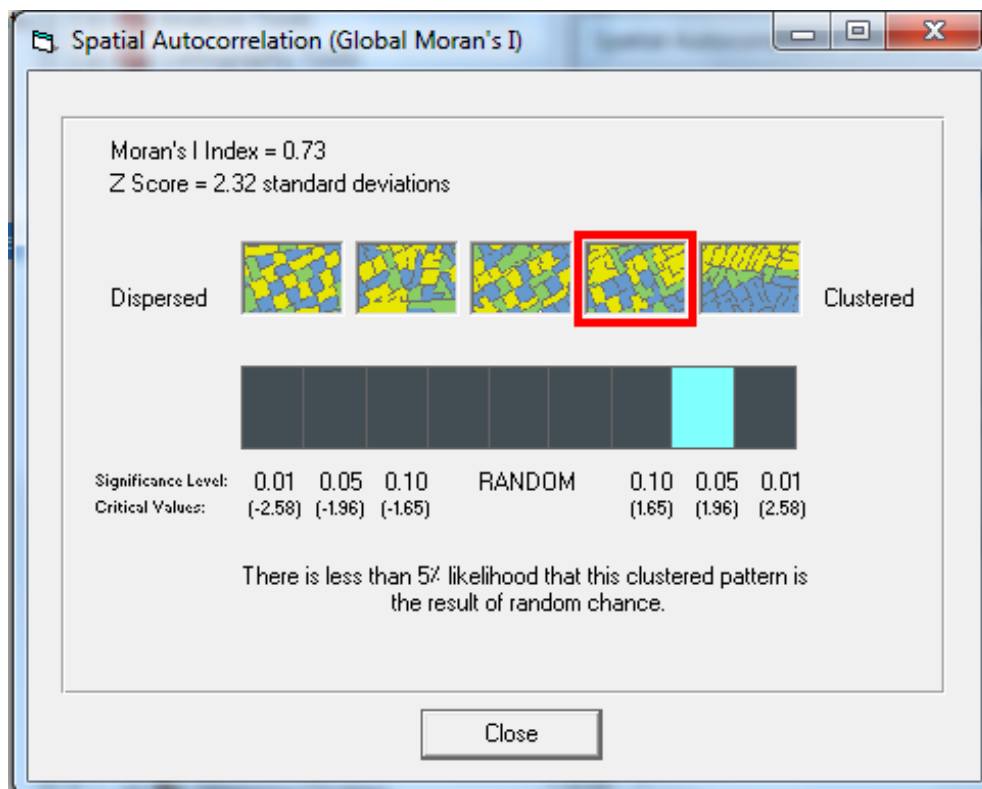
Spatial Autocorrelation (Global Moran's I)

Moran's I Index = 0.73
Z Score = 2.32 standard deviations

Dispersed

Clustered

| Significance Level: | 0.01 | 0.05 | 0.10 | RANDOM | 0.10 | 0.05 | 0.01 |
|---|---|---|---|---|---|---|---|
| Critical Values: | (-2.58) | (-1.96) | (-1.65) | | (1.65) | (1.96) | (2.58) |

There is less than 5% likelihood that this clustered pattern is the result of random chance.

Close